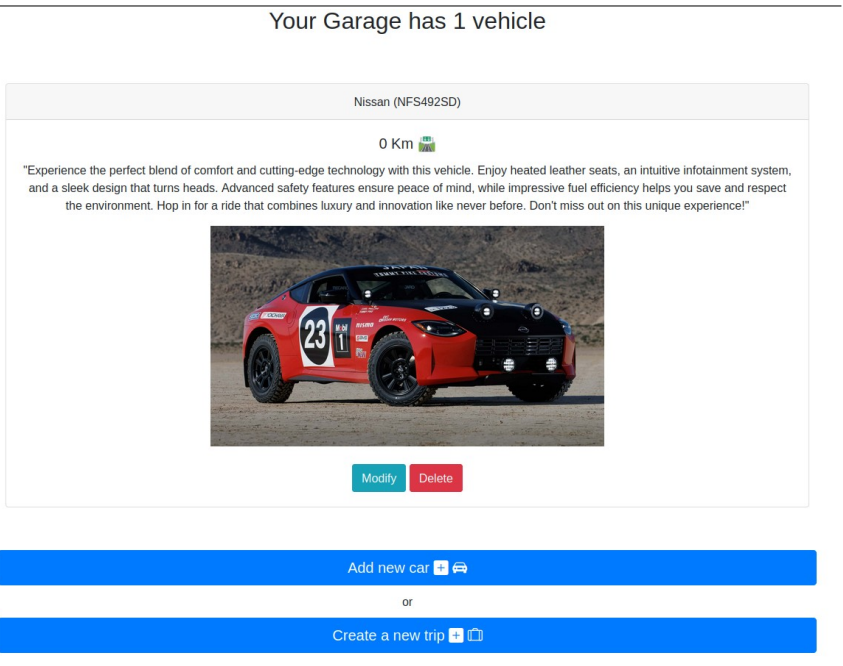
Your Garage has 1 vehicle

Nissan (NFS492SD)

0 Km

"Experience the perfect blend of comfort and cutting-edge technology with this vehicle. Enjoy heated leather seats, an intuitive infotainment system, and a sleek design that turns heads. Advanced safety features ensure peace of mind, while impressive fuel efficiency helps you save and respect the environment. Hop in for a ride that combines luxury and innovation like never before. Don't miss out on this unique experience!"

23

Modify Delete

Add new car

or

Create a new trip